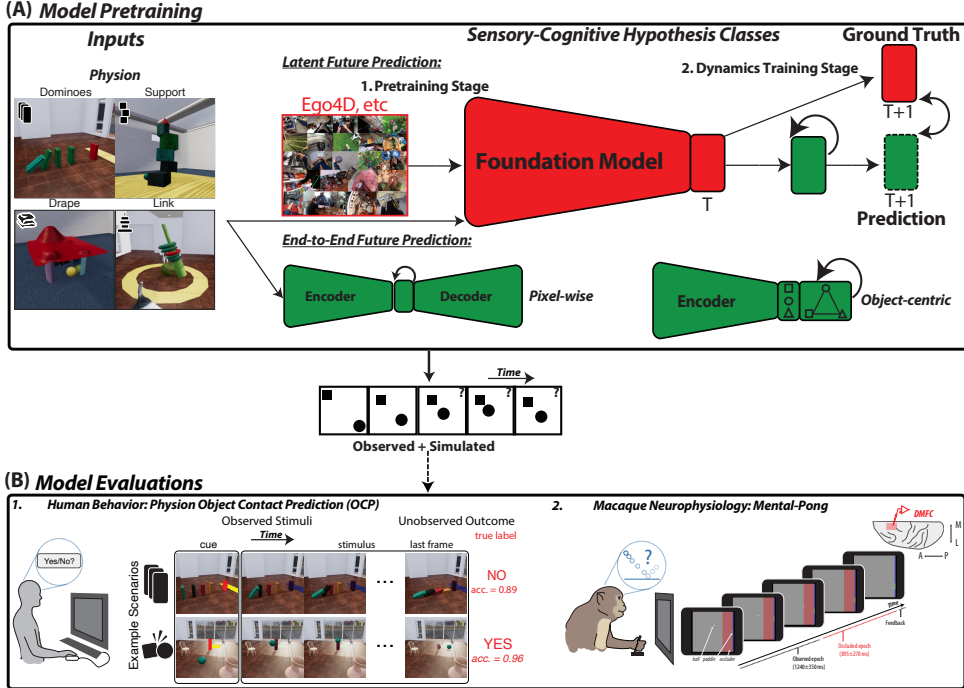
(A) Model Pretraining

Inputs

Physion

Dominoes

Support

Drape

Link

Sensory-Cognitive Hypothesis Classes

Latent Future Prediction:

1. Pretraining Stage

Ego4D, etc

Foundation Model

T

2. Dynamics Training Stage

Ground Truth

T+1

T+1

Prediction

End-to-End Future Prediction:

Encoder

Decoder

Pixel-wise

Encoder

Object-centric

Time

?

?

?

Observed + Simulated

(B) Model Evaluations

1. Human Behavior: Physion Object Contact Prediction (OCP)

Yes/No?

Observed Stimuli

Time

cue

stimulus

Unobserved Outcome

last frame

true label

Example Scenarios

...

...

NO

acc. = 0.89

YES

acc. = 0.96

2. Macaque Neurophysiology: Mental-Pong

?

DMFC

M

L

A

P

time

Feedback

ball

paddle

occluder

Observed epoch (1240±350 ms)

Occluded epoch (885±270 ms)